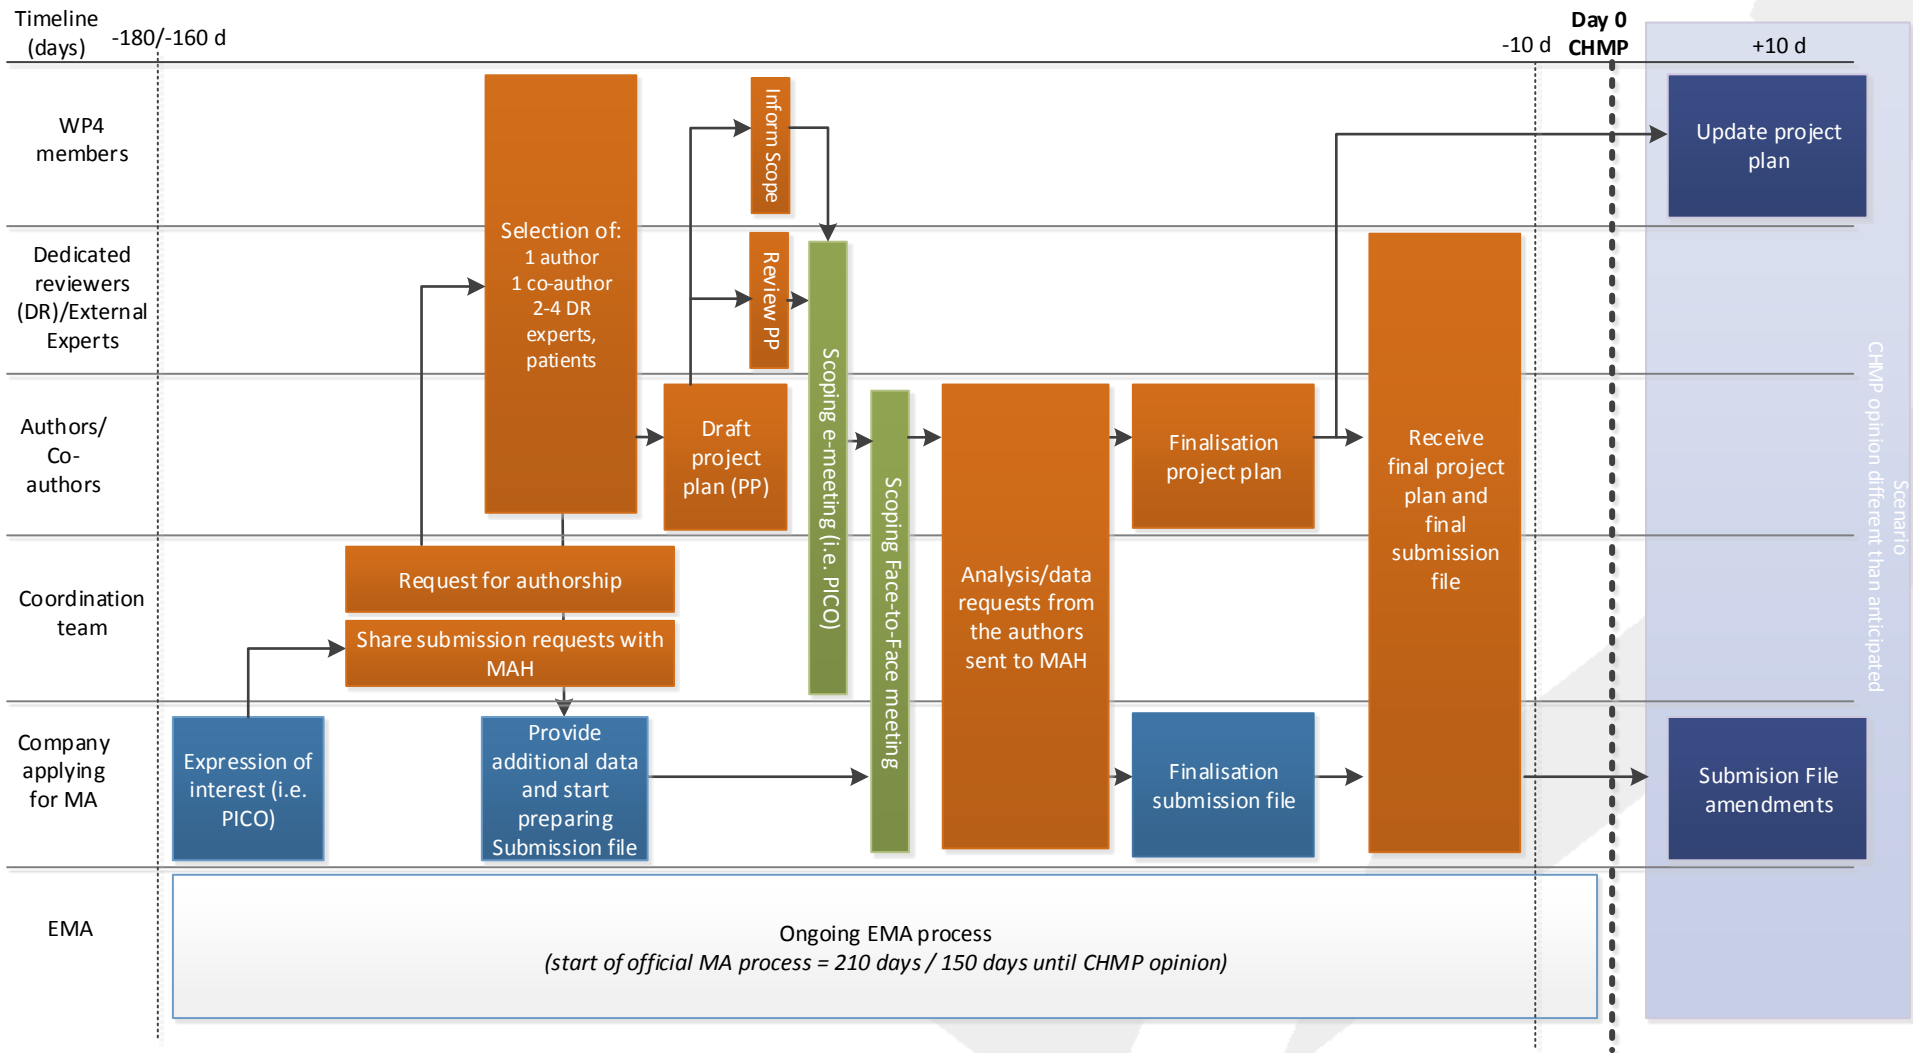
Timeline (days)
-180/-160 d
-10 d
Day 0 CHMP
+10 d

WP4 members

Dedicated reviewers (DR)/External Experts

Authors/ Co-authors

Coordination team

Company applying for MA

EMA

Selection of: 1 author 1 co-author 2-4 DR experts, patients

Inform Scope

Review PP

Scoping e-meeting (i.e. PICO)

Scoping Face-to-Face meeting

Draft project plan (PP)

Request for authorship

Share submission requests with MAH

Expression of interest (i.e. PICO)

Provide additional data and start preparing Submission file

Analysis/data requests from the authors sent to MAH

Finalisation project plan

Finalisation submission file

Receive final project plan and final submission file

Update project plan

Submision File amendments

Scenario CHMP opinion different than anticipated

Ongoing EMA process
(start of official MA process = 210 days / 150 days until CHMP opinion)